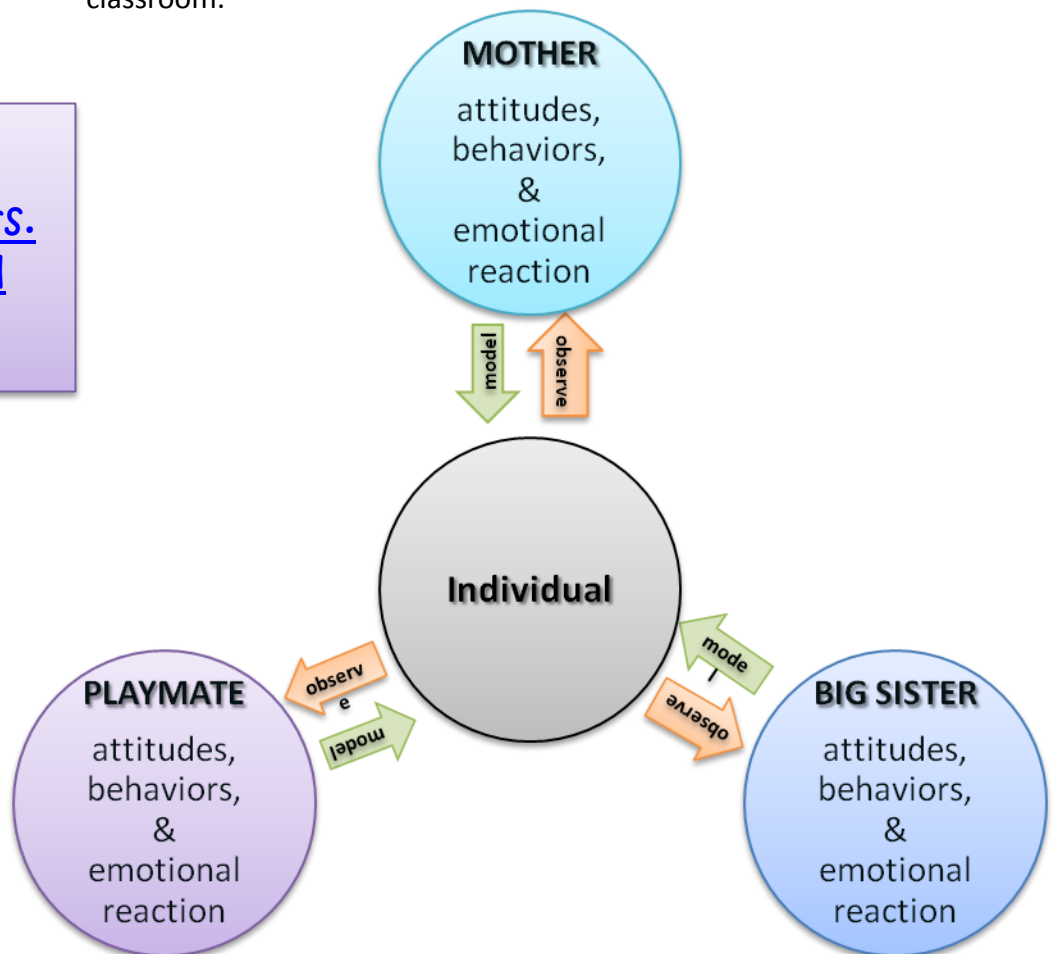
classroom.

rs.
l

MOTHER
attitudes, behaviors, & emotional reaction

model
observe

Individual

observ e
model

mode l
observe

PLAYMATE
attitudes, behaviors, & emotional reaction

BIG SISTER
attitudes, behaviors, & emotional reaction